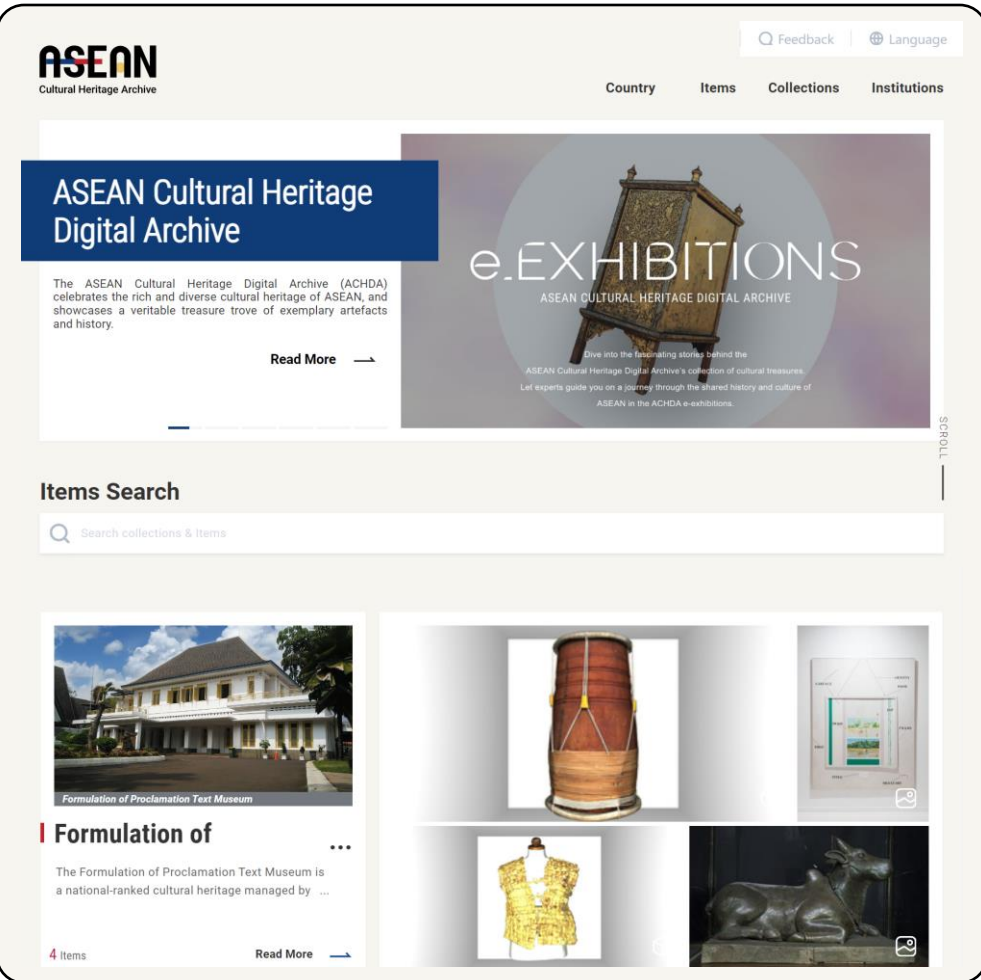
Feedback Language

ASEAN
Cultural Heritage Archive

Country Items Collections Institutions

ASEAN Cultural Heritage Digital Archive

The ASEAN Cultural Heritage Digital Archive (ACHDA) celebrates the rich and diverse cultural heritage of ASEAN, and showcases a veritable treasure trove of exemplary artefacts and history.

Read More

e.EXHIBITIONS
ASEAN CULTURAL HERITAGE DIGITAL ARCHIVE

Dive into the fascinating stories behind the ASEAN Cultural Heritage Digital Archive's collection of cultural treasures. Let experts guide you on a journey through the shared history and culture of ASEAN in the ACHDA e-exhibitions.

SCROLL

Items Search

Search collections & Items

Formulation of Proclamation Text Museum

Formulation of ...

The Formulation of Proclamation Text Museum is a national-ranked cultural heritage managed by ...

4 Items Read More